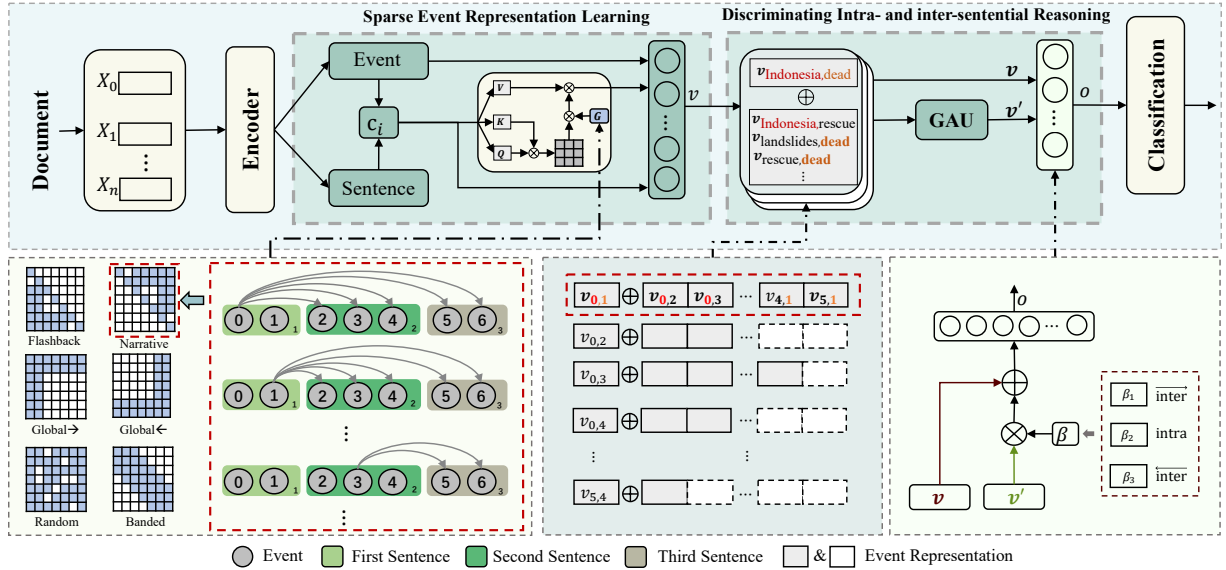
Sparse Event Representation Learning

Discriminating Intra- and inter-sentential Reasoning

Document

$X_0$

$X_1$

⋮

$X_n$

Encoder

Event

$c_i$

Sentence

V

K

Q

G

$v$

$v_{\text{Indonesia},\text{dead}}$

$\oplus$

$v_{\text{Indonesia},\text{rescue}}$

$v_{\text{landslides},\text{dead}}$

$v_{\text{rescue},\text{dead}}$

⋮

GAU

$v$

$v'$

$o$

Classification

Flashback

Narrative

Global→

Global←

Random

Banded

0 1 1 2 3 4 2 5 6 3

0 1 1 2 3 4 2 5 6 3

⋮

0 1 1 2 3 4 2 5 6 3

⋮

$v_{0,1}$ $\oplus$ $v_{0,2}$ $v_{0,3}$ ⋯ $v_{4,1}$ $v_{5,1}$

$v_{0,2}$ $\oplus$ ⋯

$v_{0,3}$ $\oplus$ ⋯

$v_{0,4}$ $\oplus$ ⋯

⋮ ⋮

$v_{5,4}$ $\oplus$ ⋯

$o$

⋯

$\oplus$

$\otimes$

$\beta$

$\beta_1$ $\overrightarrow{\text{inter}}$

$\beta_2$ intra

$\beta_3$ $\overleftarrow{\text{inter}}$

$v$

$v'$

Event First Sentence Second Sentence Third Sentence & Event Representation